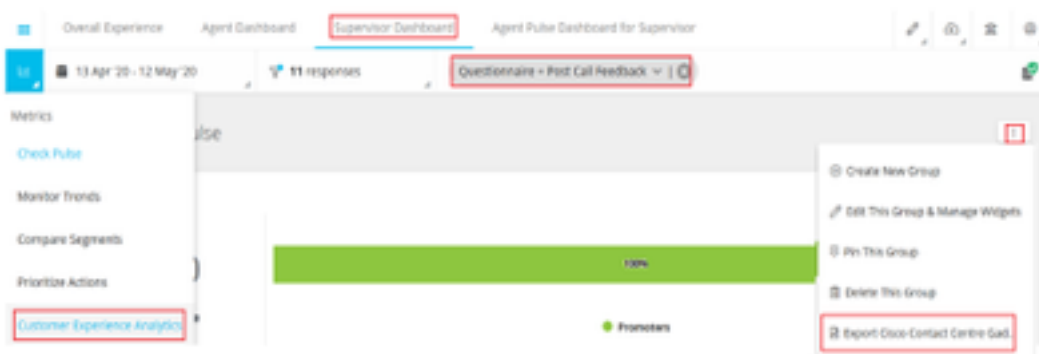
Overall Experience Agent Dashboard Supervisor Dashboard Agent Pulse Dashboard for Supervisor

13 Apr '20 - 12 May '20

11 responses

Questionnaire + Post Call Feedback

Metrics

Check Pulse

Monitor Trends

Compare Segments

Prioritize Actions

Customer Experience Analytics

ulse

100%

Promoters

Create New Group

Edit This Group & Manage Widgets

Pin This Group

Delete This Group

Export Cisco Contact Centre Gad.